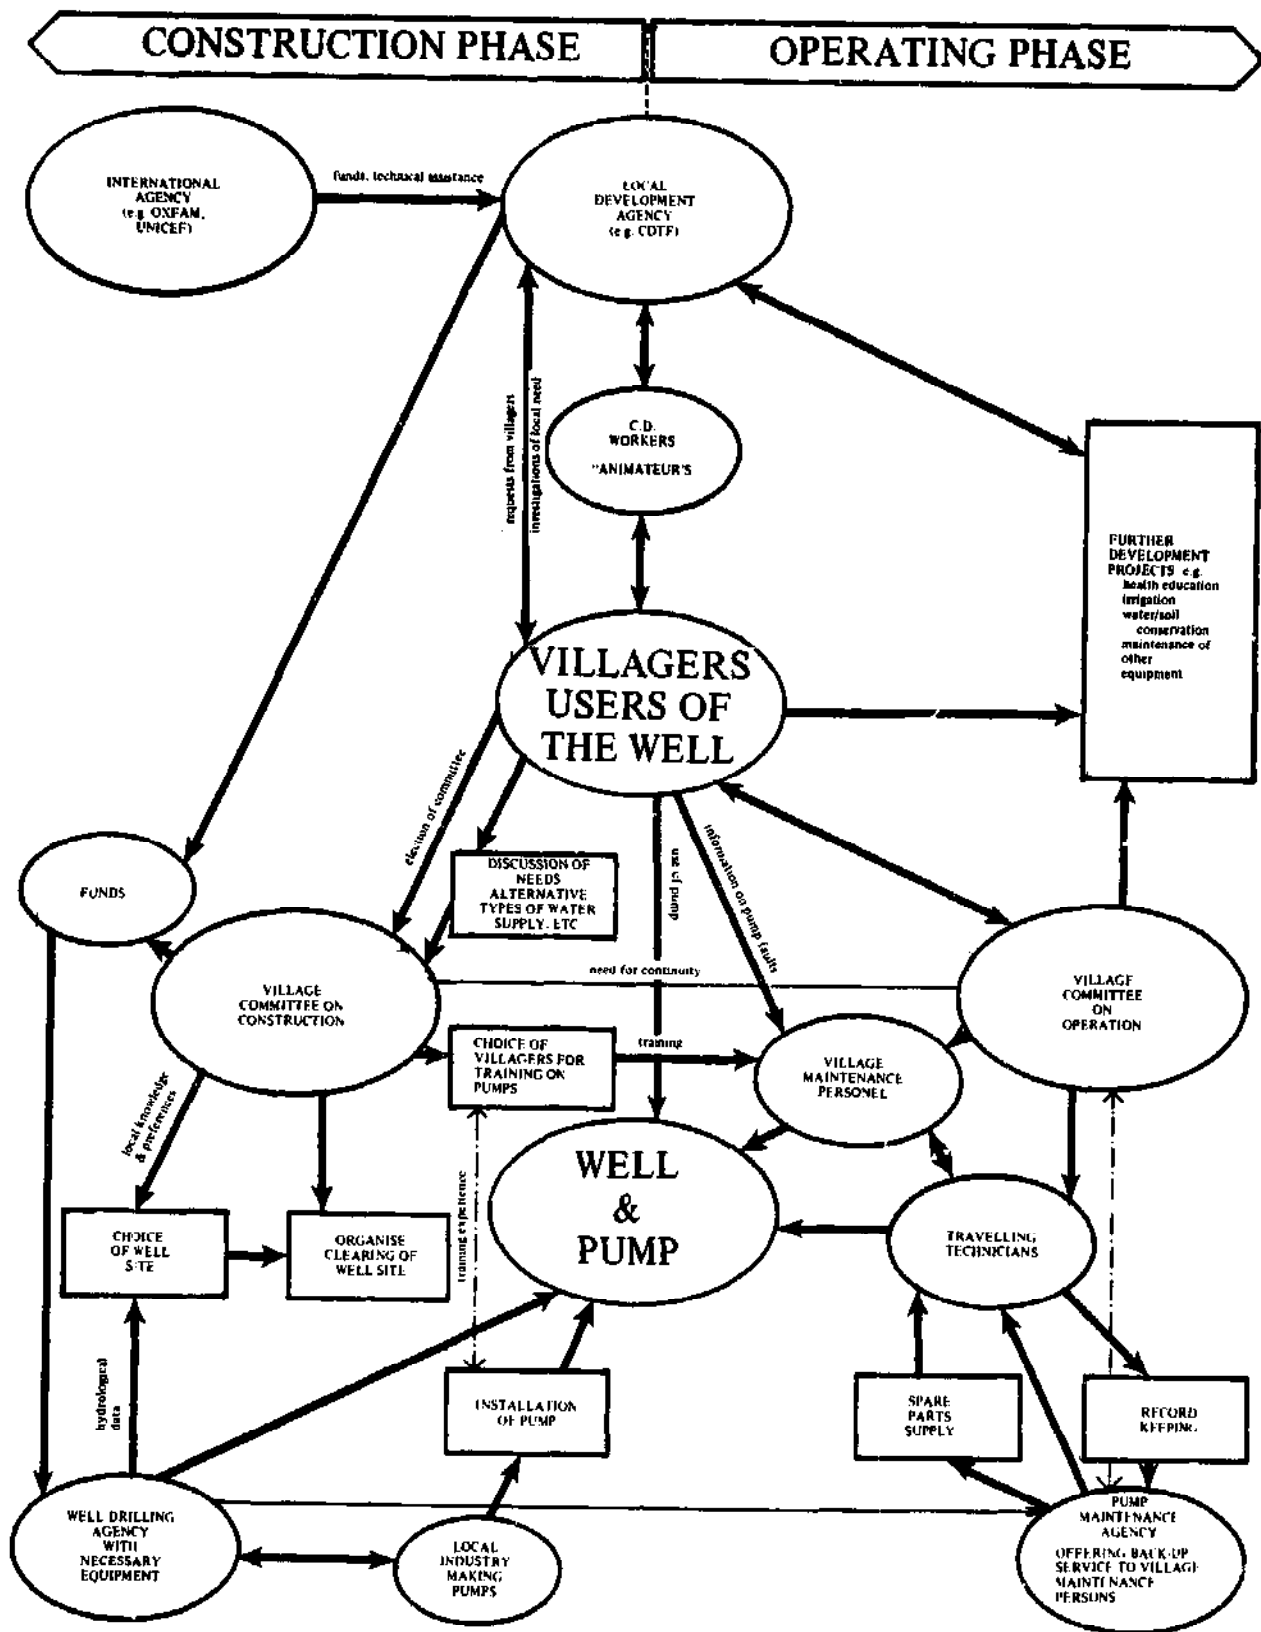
CONSTRUCTION PHASE

OPERATING PHASE

INTERNATIONAL AGENCY (e.g. OXFAM, UNICEF)

funds, technical assistance

LOCAL DEVELOPMENT AGENCY (e.g. CDTF)

requests from villagers

investigations of local need

C.D. WORKERS "ANIMATEUR'S

FURTHER DEVELOPMENT PROJECTS e.g. health education irrigation water/soil conservation maintenance of other equipment

VILLAGERS USERS OF THE WELL

election of committee

DISCUSSION OF NEEDS ALTERNATIVE TYPES OF WATER SUPPLY, ETC

use of pump

information on pump faults

FUNDS

need for continuity

VILLAGE COMMITTEE ON CONSTRUCTION

VILLAGE COMMITTEE ON OPERATION

CHOICE OF VILLAGERS FOR TRAINING ON PUMPS

training

VILLAGE MAINTENANCE PERSONEL

local knowledge & preferences

WELL & PUMP

training experience

CHOICE OF WELL SITE

ORGANISE CLEARING OF WELL SITE

TRAVELLING TECHNICIANS

hydrological data

INSTALLATION OF PUMP

SPARE PARTS SUPPLY

RECORD KEEPING

WELL DRILLING AGENCY WITH NECESSARY EQUIPMENT

LOCAL INDUSTRY MAKING PUMPS

PUMP MAINTENANCE AGENCY OFFERING BACK-UP SERVICE TO VILLAGE MAINTENANCE PERSONS